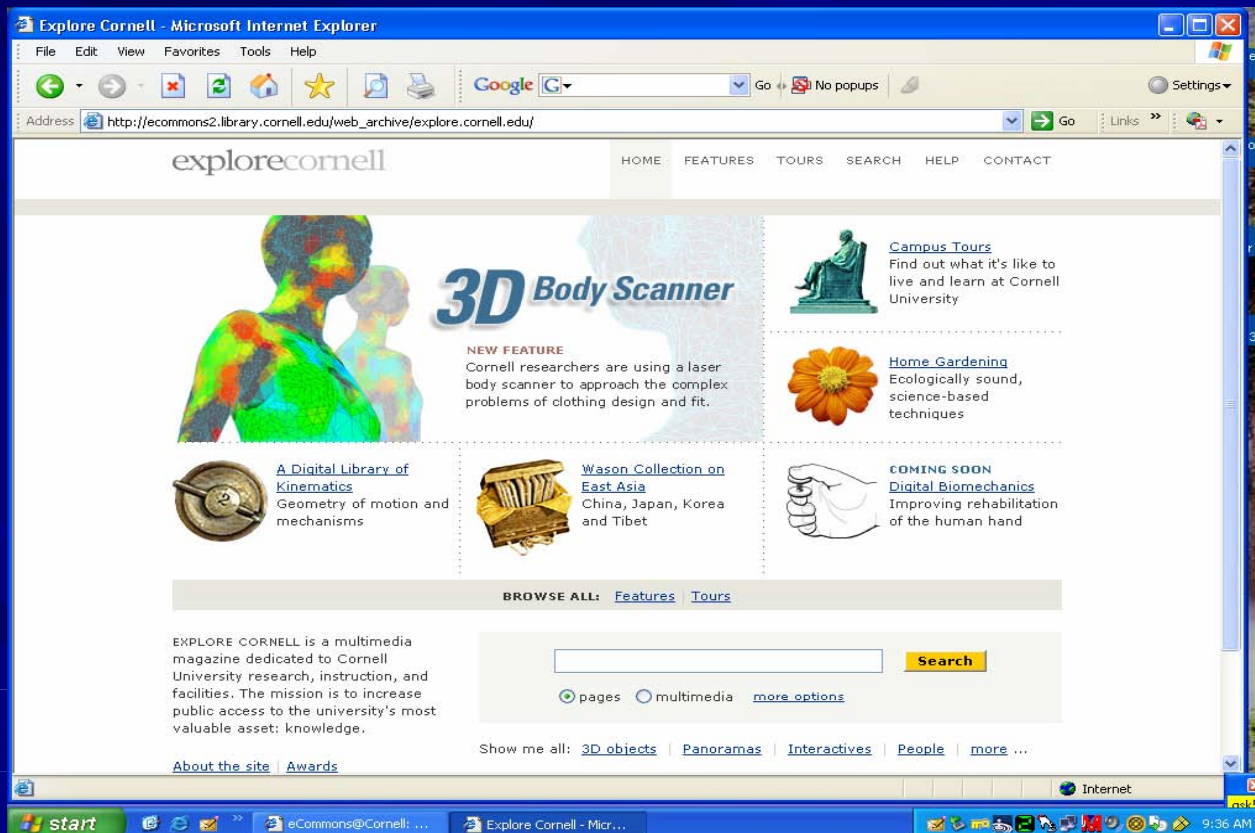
Explore Cornell - Microsoft Internet Explorer

File Edit View Favorites Tools Help

Google G Go No popups Settings

Address http://ecommons2.library.cornell.edu/web_archive/explore.cornell.edu/ Go Links

explorecornell

HOME FEATURES TOURS SEARCH HELP CONTACT

3D Body Scanner

NEW FEATURE
Cornell researchers are using a laser body scanner to approach the complex problems of clothing design and fit.

Campus Tours
Find out what it's like to live and learn at Cornell University

Home Gardening
Ecologically sound, science-based techniques

A Digital Library of Kinematics
Geometry of motion and mechanisms

Wason Collection on East Asia
China, Japan, Korea and Tibet

COMING SOON
Digital Biomechanics
Improving rehabilitation of the human hand

BROWSE ALL: Features | Tours

EXPLORE CORNELL is a multimedia magazine dedicated to Cornell University research, instruction, and facilities. The mission is to increase public access to the university's most valuable asset: knowledge.

About the site | Awards

Search

pages multimedia more options

Show me all: 3D objects | Panoramas | Interactives | People | more ...

Internet

start eCommons@Cornell: ... Explore Cornell - Micr... 9:36 AM